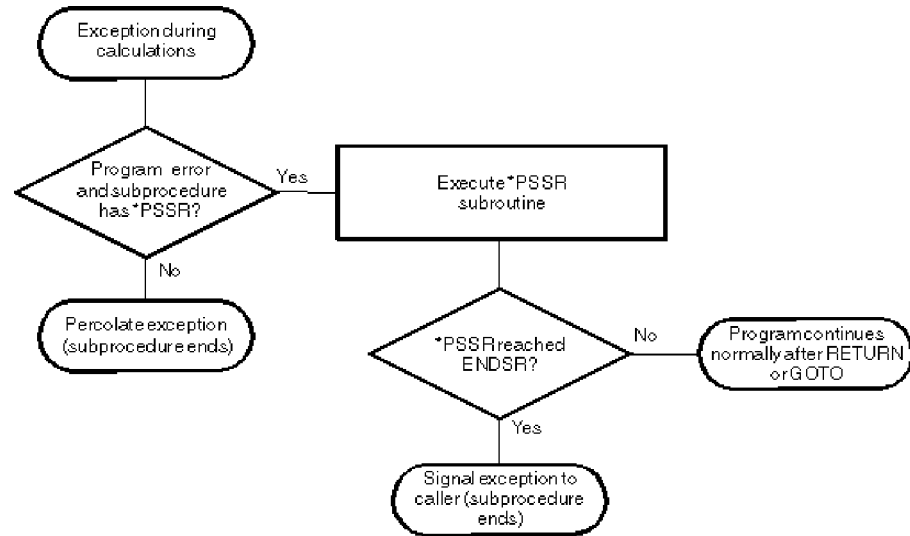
Exception during calculations

Program error and subprocedure has *PSSR?

Yes

Execute *PSSR subroutine

No

Percolate exception (subprocedure ends)

*PSSR reached ENDSR?

No

Program continues normally after RETURN or GOTO

Yes

Signal exception to caller (subprocedure ends)